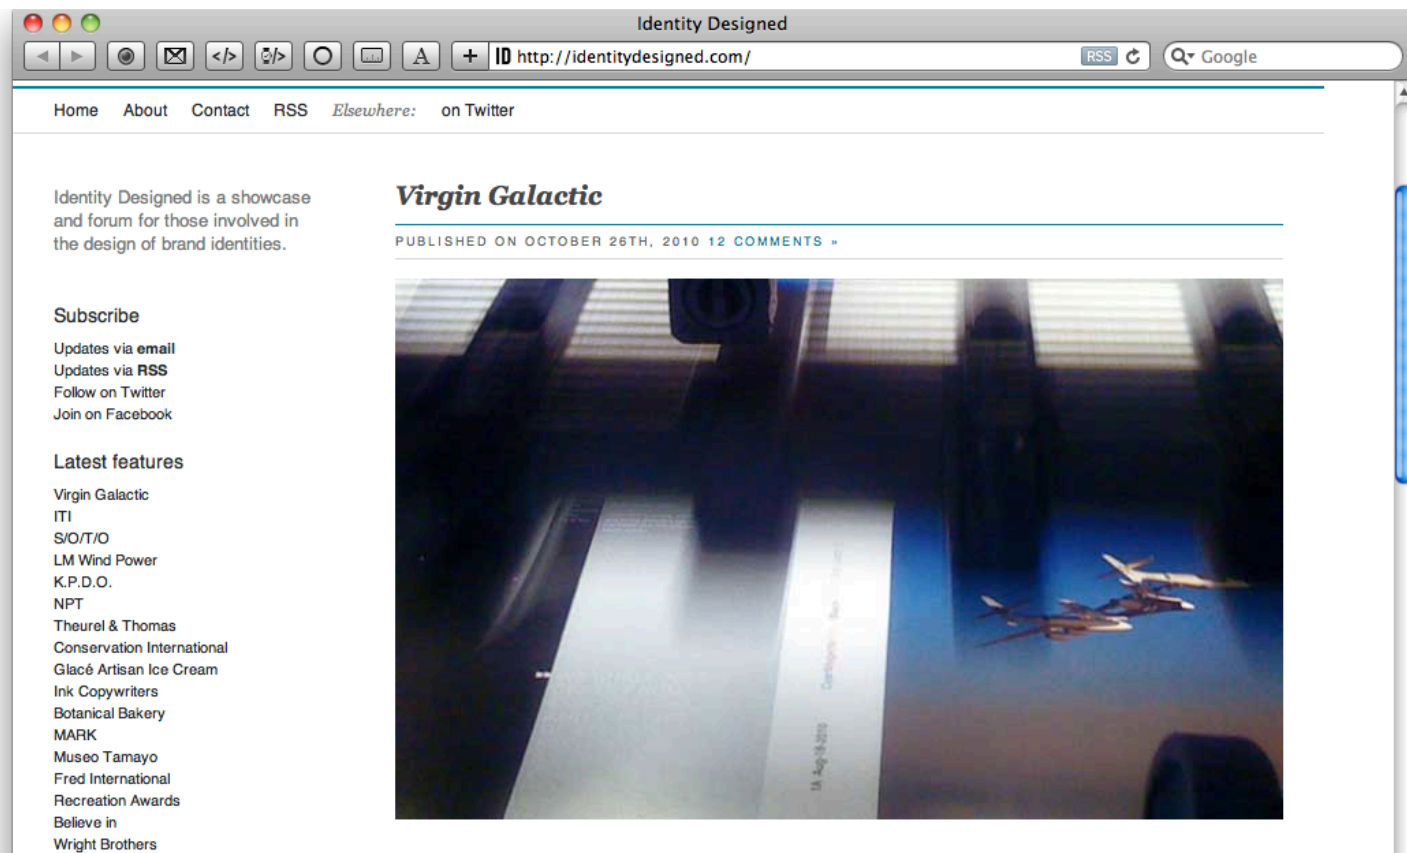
Identity Designed

http://identitydesigned.com/

RSS

Google

Home About Contact RSS *Elsewhere:* on Twitter

Identity Designed is a showcase and forum for those involved in the design of brand identities.

Subscribe

Updates via **email**
Updates via **RSS**
Follow on Twitter
Join on Facebook

Latest features

Virgin Galactic
ITI
S/O/T/O
LM Wind Power
K.P.D.O.
NPT
Theurel & Thomas
Conservation International
Glacé Artisan Ice Cream
Ink Copywriters
Botanical Bakery
MARK
Museo Tamayo
Fred International
Recreation Awards
Believe in
Wright Brothers

Virgin Galactic

PUBLISHED ON OCTOBER 26TH, 2010 12 COMMENTS »